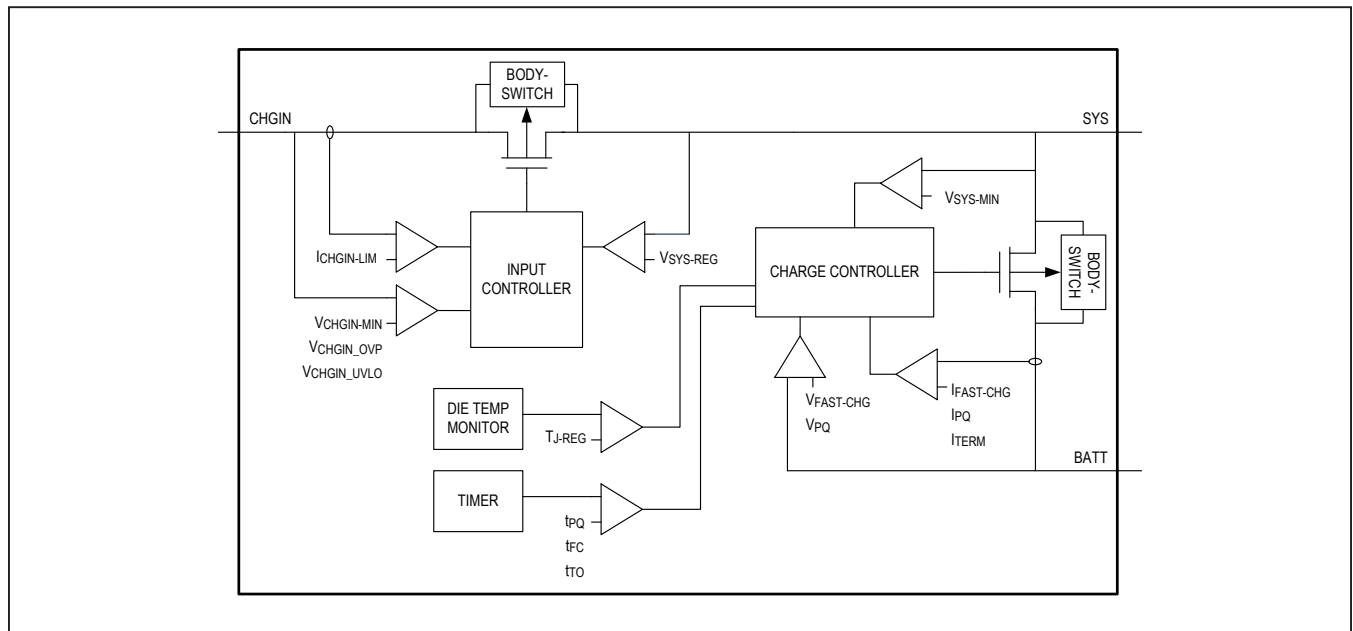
BODY-SWITCH

CHGIN

SYS

$V_{SYS\text{-}MIN}$

$I_{CHGIN\text{-}LIM}$

INPUT CONTROLLER

$V_{SYS\text{-}REG}$

CHARGE CONTROLLER

BODY-SWITCH

$V_{CHGIN\text{-}MIN}$
$V_{CHGIN\_OVP}$
$V_{CHGIN\_UVLO}$

DIE TEMP MONITOR

$T_{J\text{-}REG}$

$V_{FAST\text{-}CHG}$
$V_{PQ}$

$I_{FAST\text{-}CHG}$
$I_{PQ}$
$I_{TERM}$

BATT

TIMER

$t_{PQ}$
$t_{FC}$
$t_{TO}$